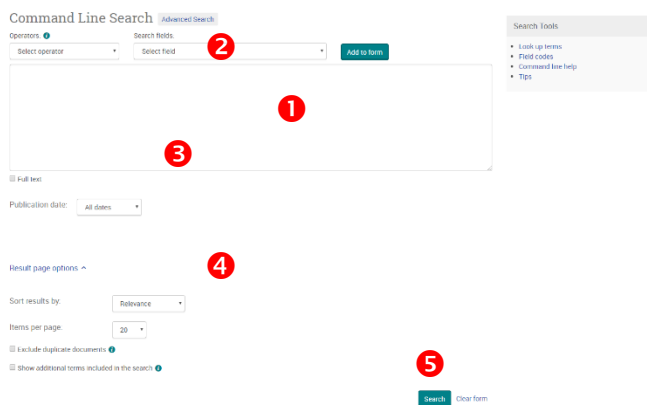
Command Line Search Advanced Search

Operators:

Select operator

Search fields:

Select field

Add to form

2

1

3

Full text

Publication date: All dates

4

Result page options

Sort results by: Relevance

Items per page: 20

Exclude duplicate documents

Show additional terms included in the search

5

Search Clear form

Search Tools

- Look up terms
- Field codes
- Command line help
- Tips